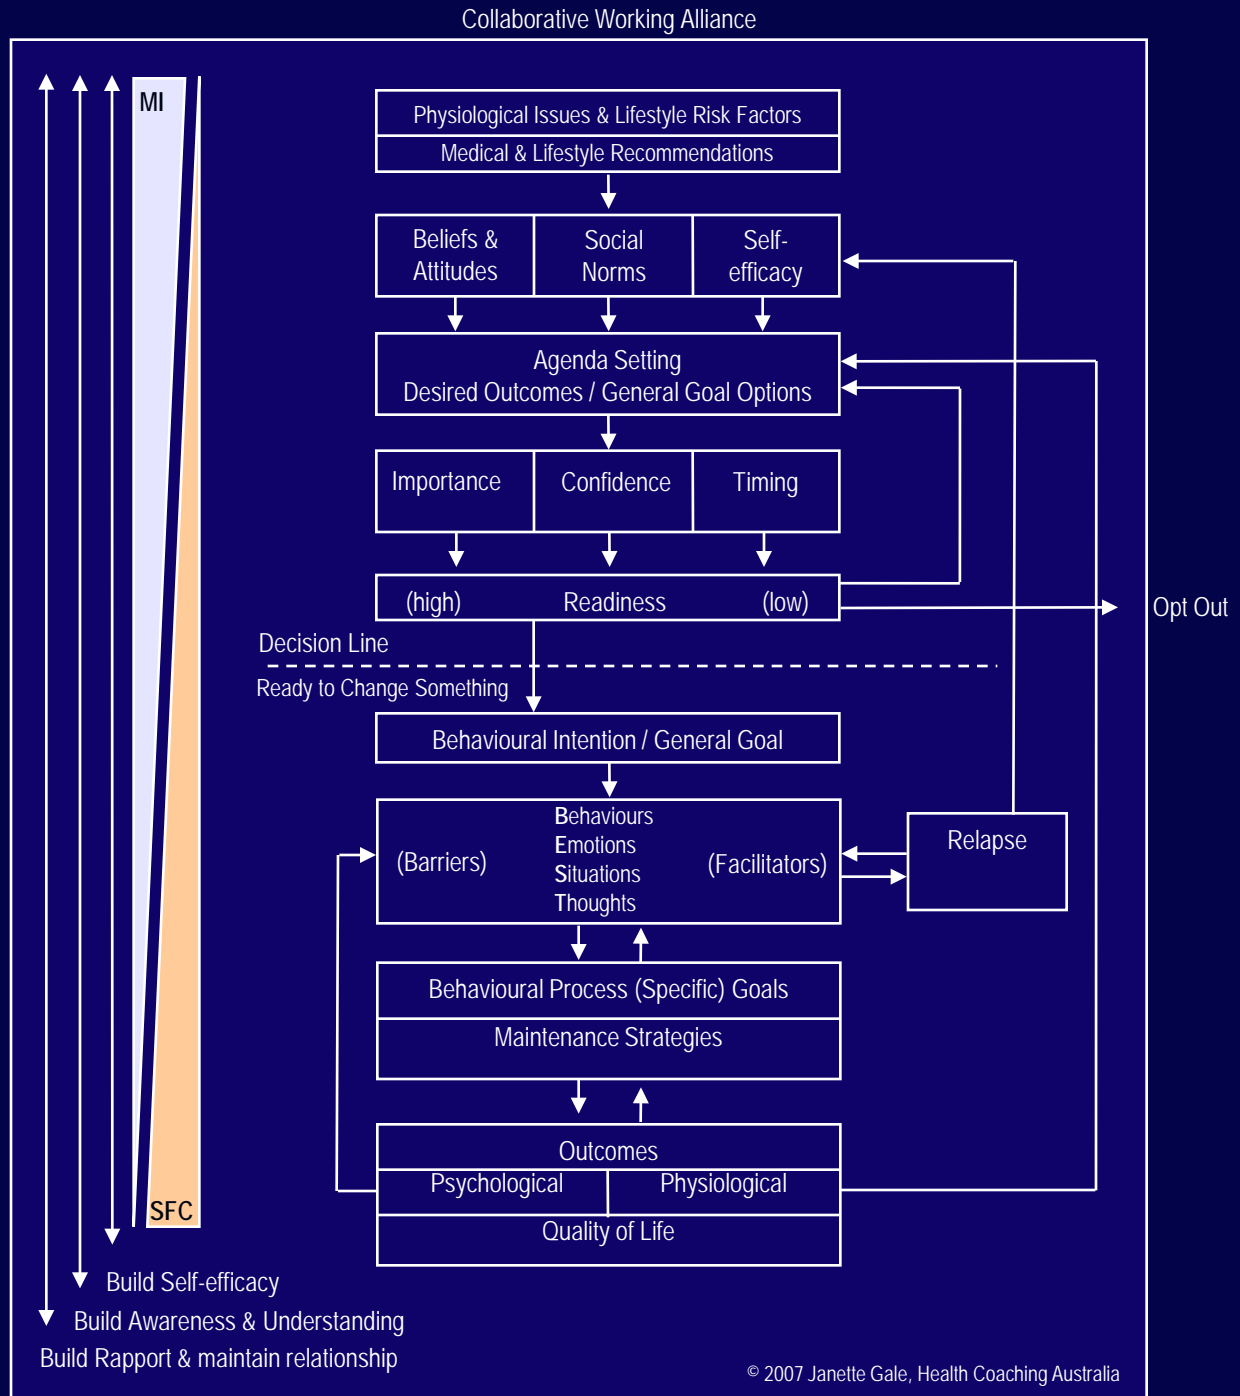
Collaborative Working Alliance

MI

SFC

Physiological Issues & Lifestyle Risk Factors

Medical & Lifestyle Recommendations

Beliefs & Attitudes

Social Norms

Self-efficacy

Agenda Setting
Desired Outcomes / General Goal Options

Importance

Confidence

Timing

(high) Readiness (low)

Opt Out

Decision Line

Ready to Change Something

Behavioural Intention / General Goal

(Barriers)

Behaviours
Emotions
Situations
Thoughts

(Facilitators)

Relapse

Behavioural Process (Specific) Goals

Maintenance Strategies

Outcomes

Psychological

Physiological

Quality of Life

Build Self-efficacy

Build Awareness & Understanding

Build Rapport & maintain relationship

© 2007 Janette Gale, Health Coaching Australia